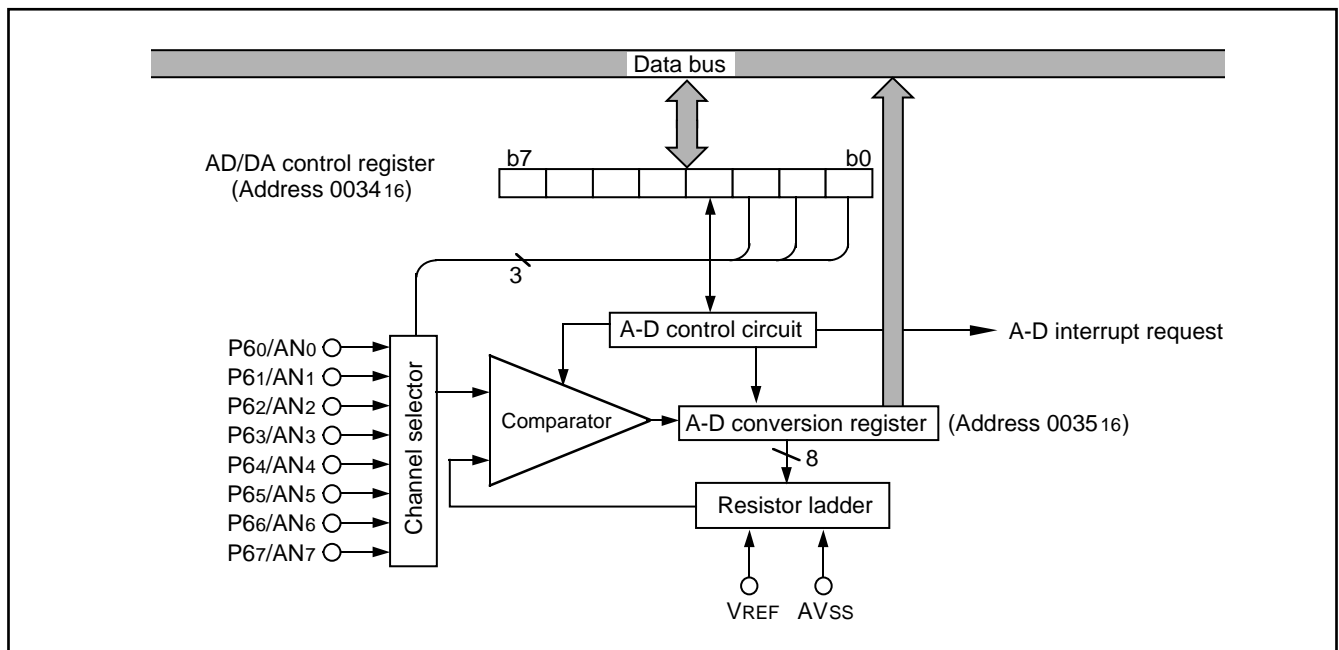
Data bus

AD/DA control register (Address $0034_{16}$)

b7

b0

3

A-D control circuit

A-D interrupt request

$P6_0/AN_0$
$P6_1/AN_1$
$P6_2/AN_2$
$P6_3/AN_3$
$P6_4/AN_4$
$P6_5/AN_5$
$P6_6/AN_6$
$P6_7/AN_7$

Channel selector

Comparator

A-D conversion register

(Address $0035_{16}$)

8

Resistor ladder

$V_{REF}$

$AV_{SS}$